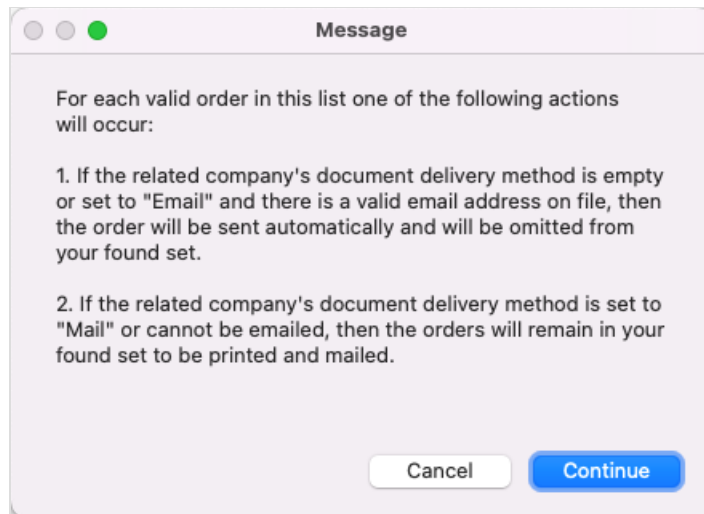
Message

For each valid order in this list one of the following actions will occur:

1. If the related company's document delivery method is empty or set to "Email" and there is a valid email address on file, then the order will be sent automatically and will be omitted from your found set.

2. If the related company's document delivery method is set to "Mail" or cannot be emailed, then the orders will remain in your found set to be printed and mailed.

Cancel
Continue